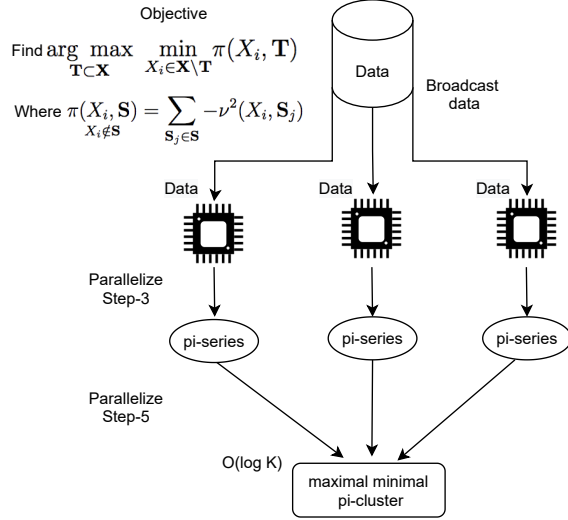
Objective

Find $\arg\max_{\mathbf{T}\subset\mathbf{X}} \min_{X_i\in\mathbf{X}\setminus\mathbf{T}} \pi(X_i, \mathbf{T})$

Where $\pi(X_i, \mathbf{S}) = \sum_{\mathbf{S}_j\in\mathbf{S}} -\nu^2(X_i, \mathbf{S}_j)$ $X_i \notin \mathbf{S}$

Data

Broadcast data

Data

Data

Data

Parallelize Step-3

pi-series

pi-series

pi-series

Parallelize Step-5

O(log K)

maximal minimal pi-cluster